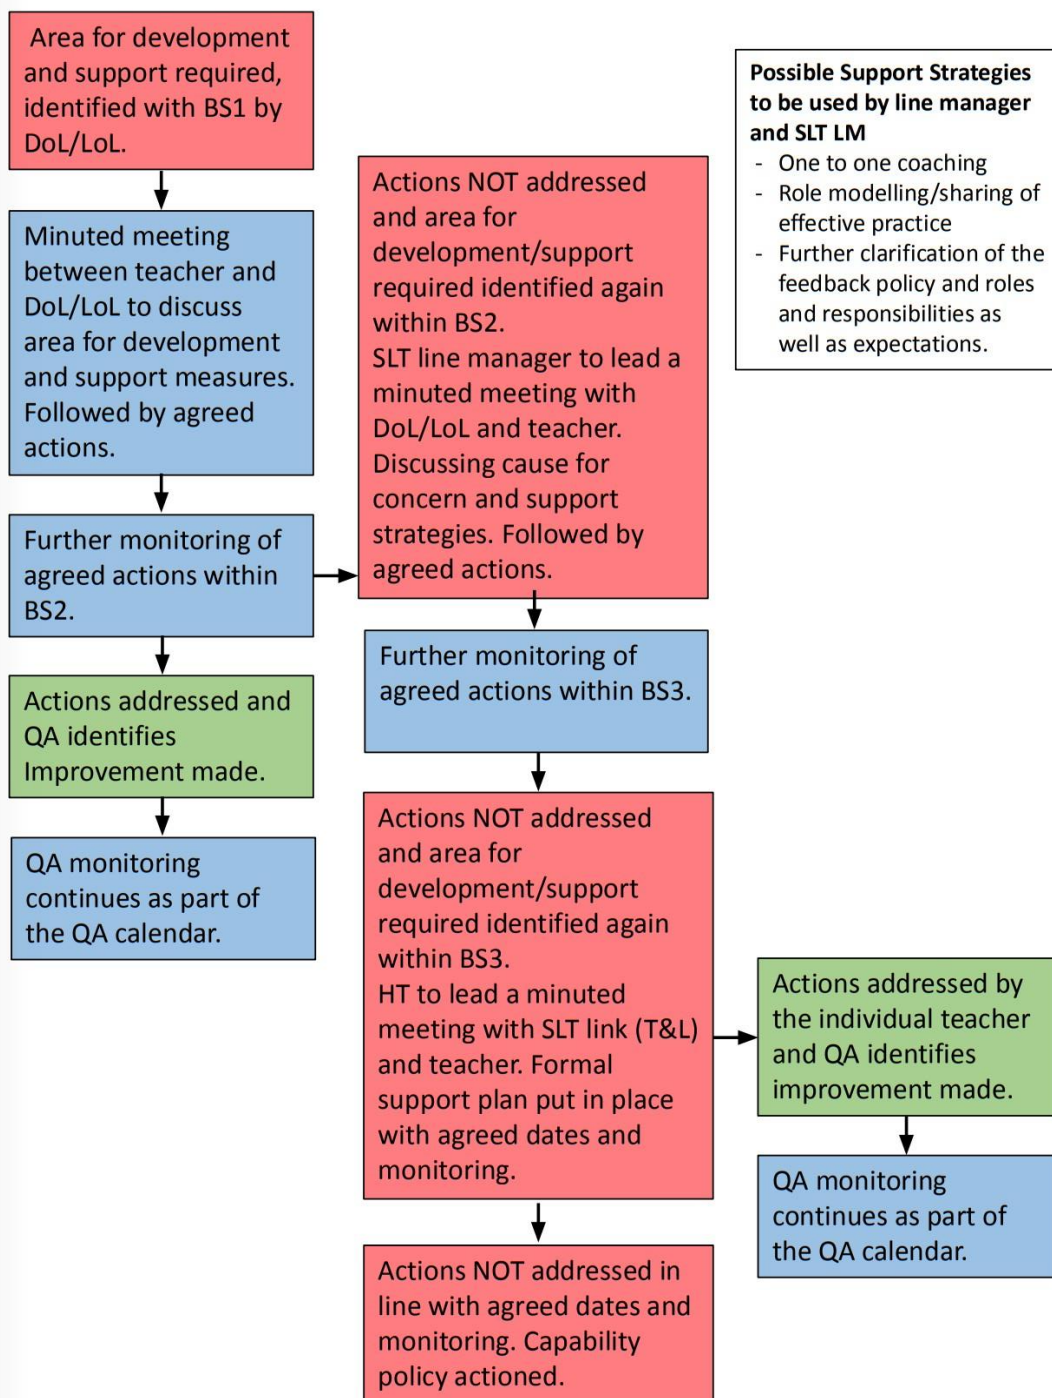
Area for development and support required, identified with BS1 by DoL/LoL.

Minuted meeting between teacher and DoL/LoL to discuss area for development and support measures. Followed by agreed actions.

Further monitoring of agreed actions within BS2.

Actions addressed and QA identifies Improvement made.

QA monitoring continues as part of the QA calendar.

Actions NOT addressed and area for development/support required identified again within BS2.
SLT line manager to lead a minuted meeting with DoL/LoL and teacher. Discussing cause for concern and support strategies. Followed by agreed actions.

Further monitoring of agreed actions within BS3.

Actions NOT addressed and area for development/support required identified again within BS3.
HT to lead a minuted meeting with SLT link (T&L) and teacher. Formal support plan put in place with agreed dates and monitoring.

Actions NOT addressed in line with agreed dates and monitoring. Capability policy actioned.

Possible Support Strategies to be used by line manager and SLT LM
- One to one coaching
- Role modelling/sharing of effective practice
- Further clarification of the feedback policy and roles and responsibilities as well as expectations.

Actions addressed by the individual teacher and QA identifies improvement made.

QA monitoring continues as part of the QA calendar.